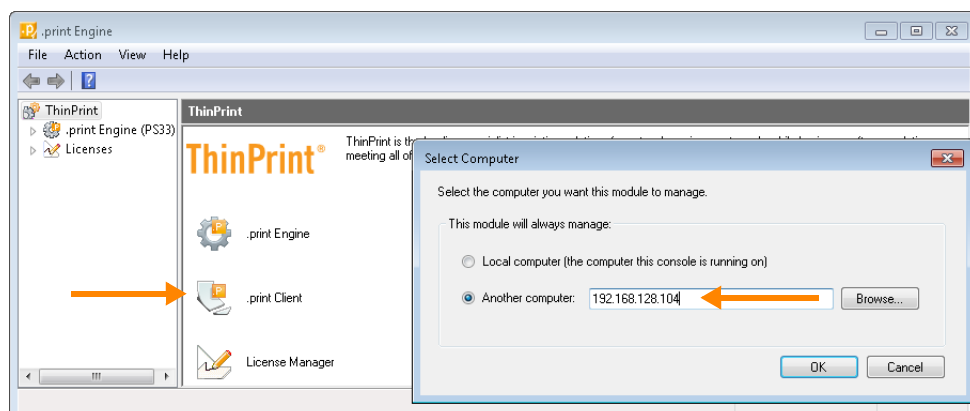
.print Engine

File Action View Help

ThinPrint
.print Engine (PS33)
Licenses

ThinPrint

ThinPrint®

ThinPrint is th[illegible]
meeting all of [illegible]

.print Engine

.print Client

License Manager

Select Computer

Select the computer you want this module to manage.

This module will always manage:

Local computer (the computer this console is running on)

Another computer: 192.168.128.104

Browse...

OK

Cancel